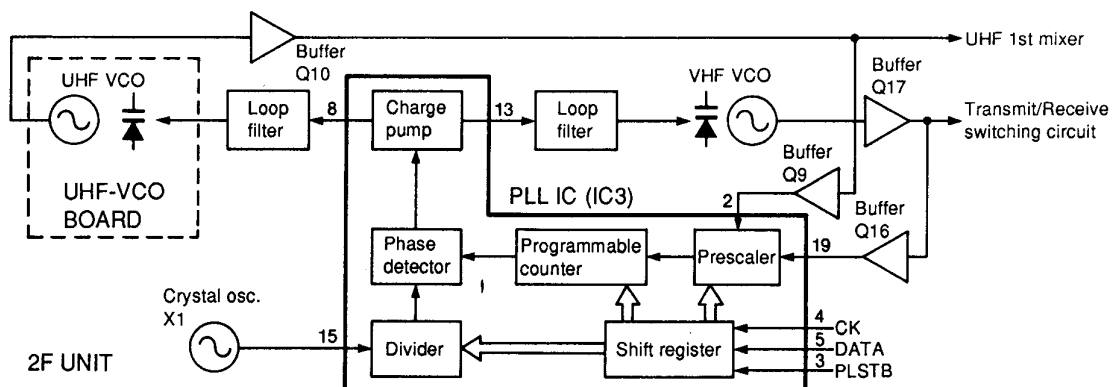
Buffer
Q10

UHF 1st mixer

UHF VCO

Loop filter

8

Charge pump

13

Loop filter

VHF VCO

Buffer
Q17

Transmit/Receive switching circuit

UHF-VCO BOARD

PLL IC (IC3)

Buffer
Q9

2

Buffer
Q16

Phase detector

Programmable counter

Prescaler

19

Crystal osc.
X1

15

Divider

Shift register

4
CK
5
DATA
3
PLSTB

2F UNIT